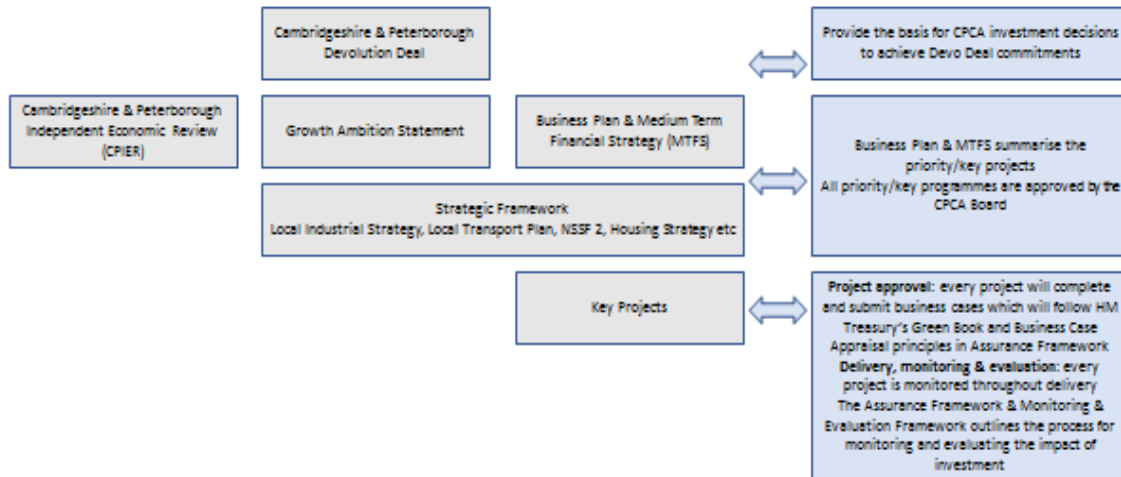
Cambridgeshire & Peterborough Devolution Deal

Provide the basis for CPCA investment decisions to achieve Devo Deal commitments

Cambridgeshire & Peterborough Independent Economic Review (CPIER)

Growth Ambition Statement

Business Plan & Medium Term Financial Strategy (MTFS)

Business Plan & MTFS summarise the priority/key projects
All priority/key programmes are approved by the CPCA Board

Strategic Framework
Local Industrial Strategy, Local Transport Plan, NSSF 2, Housing Strategy etc

Key Projects

Project approval: every project will complete and submit business cases which will follow HM Treasury's Green Book and Business Case Appraisal principles in Assurance Framework
Delivery, monitoring & evaluation: every project is monitored throughout delivery
The Assurance Framework & Monitoring & Evaluation Framework outlines the process for monitoring and evaluating the impact of investment